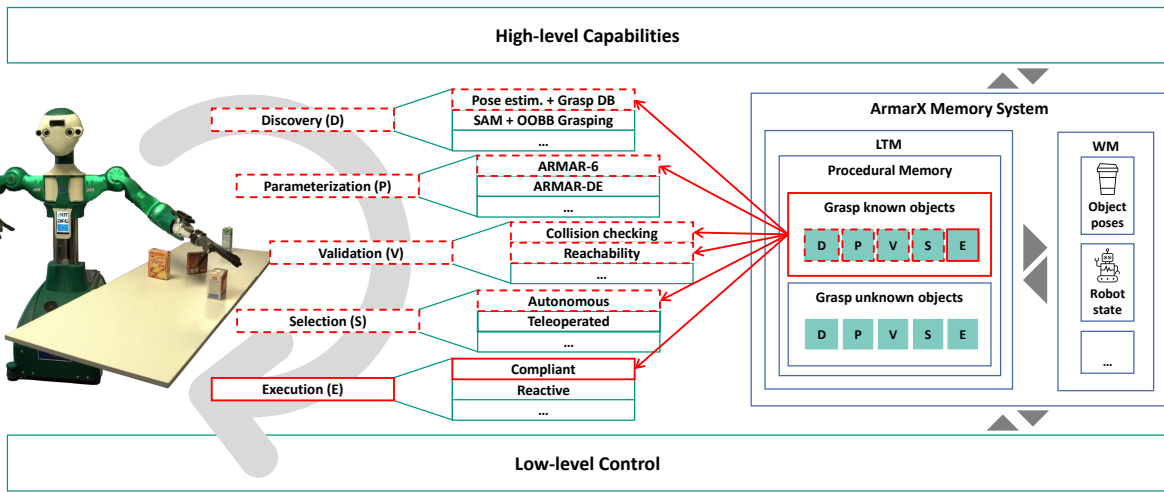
High-level Capabilities

Discovery (D)
Pose estim. + Grasp DB
SAM + OOBB Grasping
...

Parameterization (P)
ARMAR-6
ARMAR-DE
...

Validation (V)
Collision checking
Reachability
...

Selection (S)
Autonomous
Teleoperated
...

Execution (E)
Compliant
Reactive
...

ArmarX Memory System

LTM

Procedural Memory

Grasp known objects
D P V S E

Grasp unknown objects
D P V S E

WM

Object poses

Robot state

...

Low-level Control